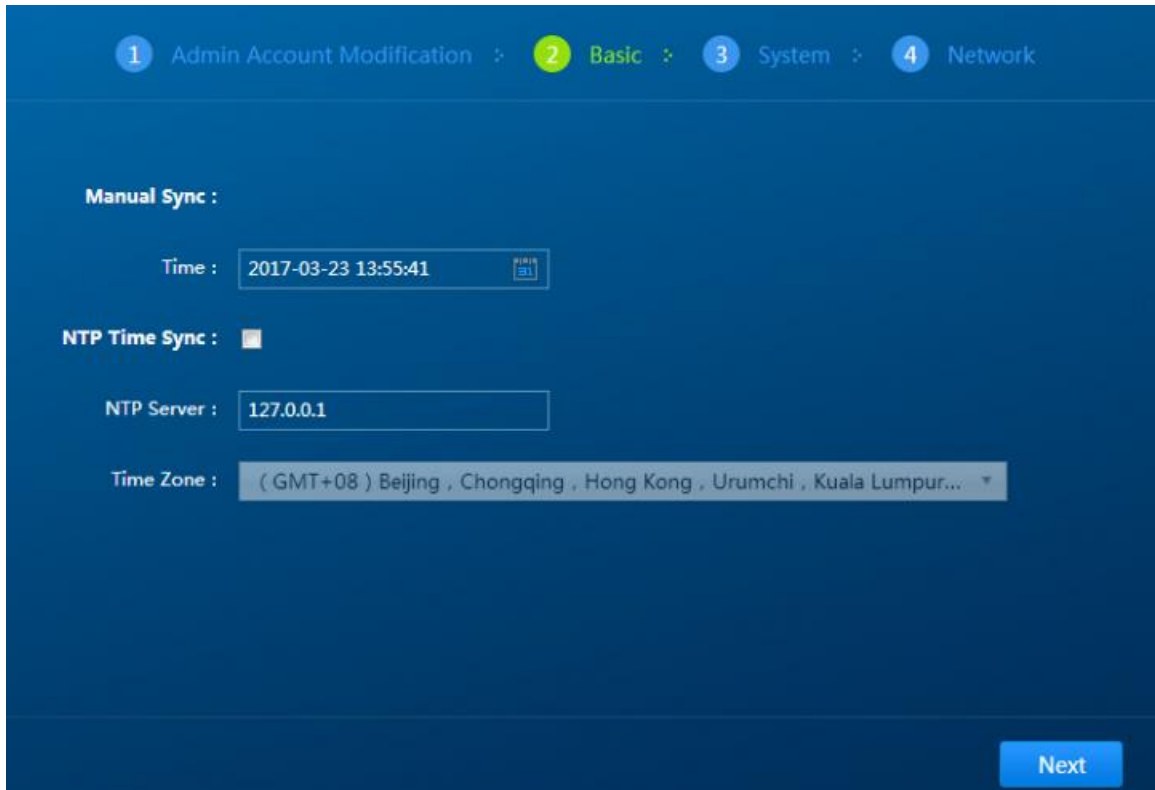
1 Admin Account Modification > 2 Basic > 3 System > 4 Network

Manual Sync :

Time : 2017-03-23 13:55:41

NTP Time Sync :

NTP Server : 127.0.0.1

Time Zone : ( GMT+08 ) Beijing , Chongqing , Hong Kong , Urumchi , Kuala Lumpur...

Next